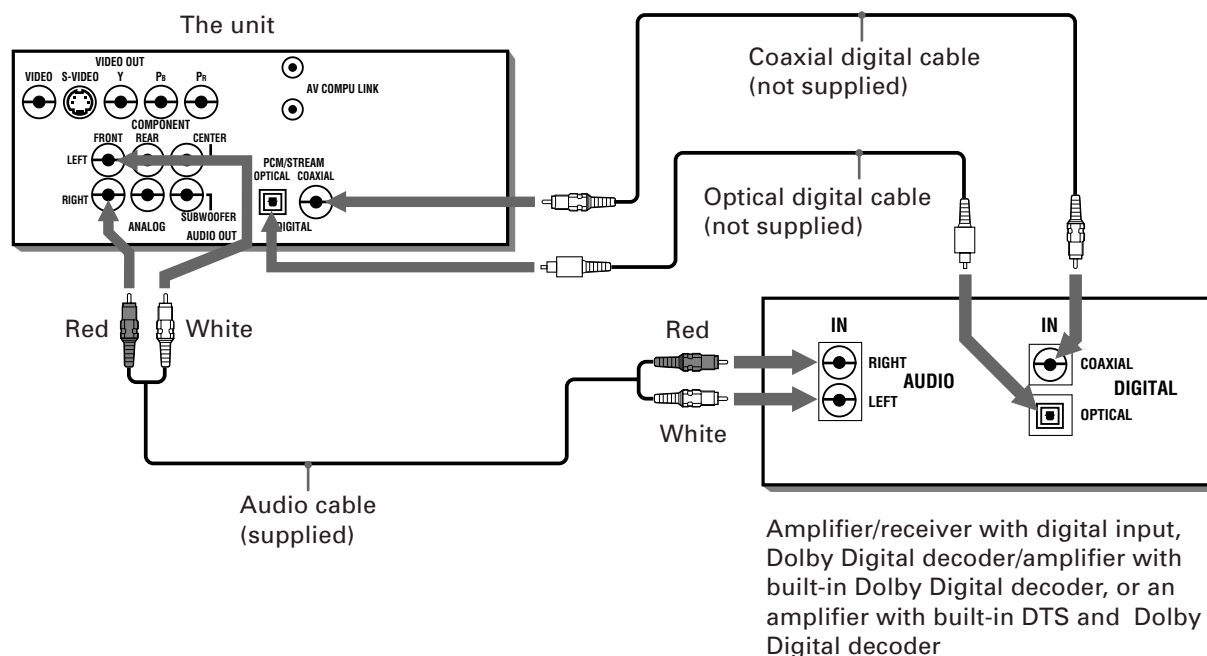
The unit

VIDEO OUT
VIDEO S-VIDEO Y $P_B$ $P_R$
COMPONENT
AV COMPU LINK
FRONT REAR CENTER
LEFT
RIGHT
ANALOG
SUBWOOFER
AUDIO OUT
PCM/STREAM
OPTICAL COAXIAL
DIGITAL

Coaxial digital cable
(not supplied)

Optical digital cable
(not supplied)

Red White

Red
White

IN
RIGHT
AUDIO
LEFT

IN
COAXIAL
DIGITAL
OPTICAL

Audio cable
(supplied)

Amplifier/receiver with digital input, Dolby Digital decoder/amplifier with built-in Dolby Digital decoder, or an amplifier with built-in DTS and Dolby Digital decoder